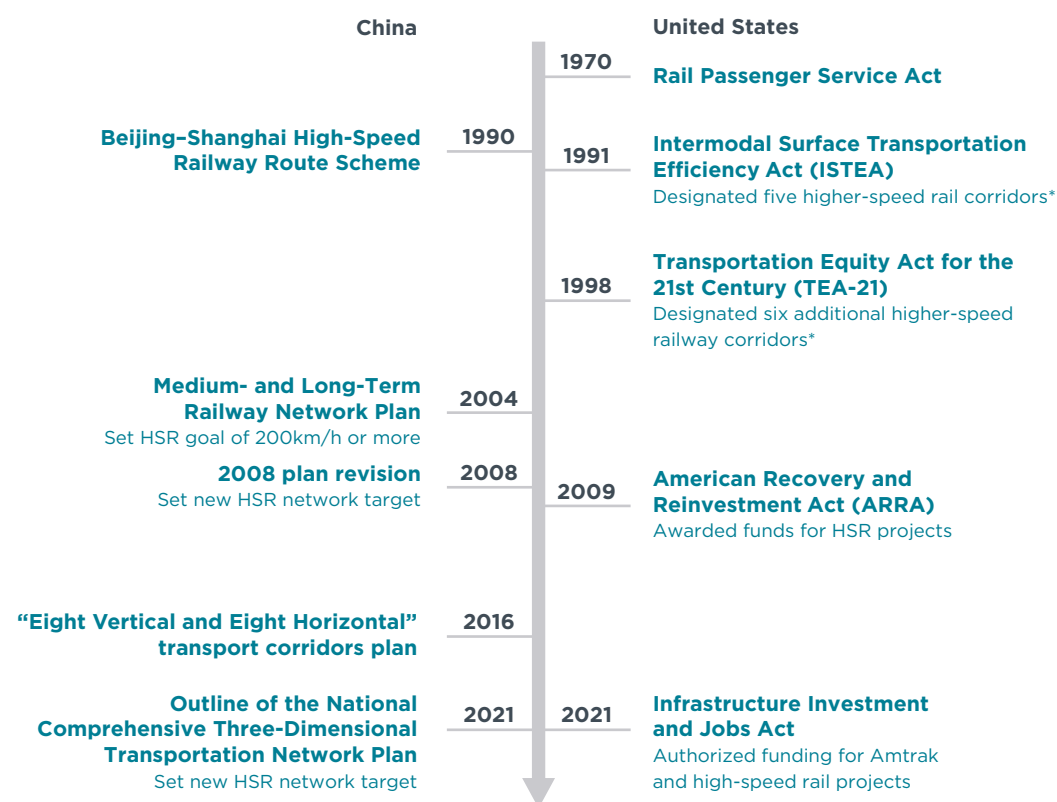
China

United States

1970 Rail Passenger Service Act

Beijing–Shanghai High-Speed Railway Route Scheme 1990

1991 Intermodal Surface Transportation Efficiency Act (ISTEA)
Designated five higher-speed rail corridors*

1998 Transportation Equity Act for the 21st Century (TEA-21)
Designated six additional higher-speed railway corridors*

Medium- and Long-Term Railway Network Plan 2004
Set HSR goal of 200km/h or more

2008 plan revision 2008
Set new HSR network target

2009 American Recovery and Reinvestment Act (ARRA)
Awarded funds for HSR projects

“Eight Vertical and Eight Horizontal” transport corridors plan 2016

Outline of the National Comprehensive Three-Dimensional Transportation Network Plan 2021
Set new HSR network target

2021 Infrastructure Investment and Jobs Act
Authorized funding for Amtrak and high-speed rail projects